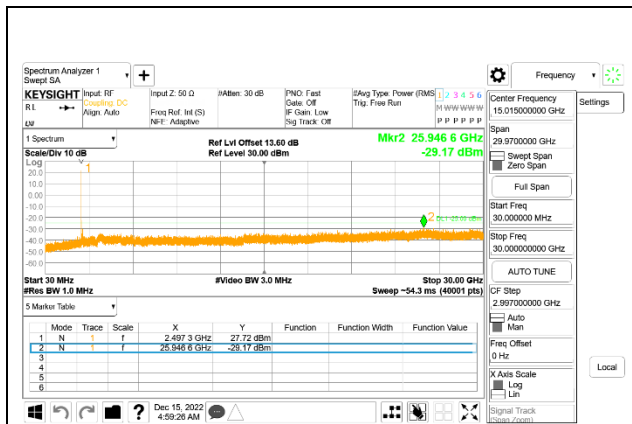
Spectrum Analyzer 1
Swept SA
+
Frequency
KEYSIGHT Input: RF Coupling: DC Align: Auto
Input Z: 50 Ω
Freq Ref: Int (S)
NFE: Adaptive
#Atten: 30 dB
PNO: Fast
Gate: Off
IF Gain: Low
Sig Track: Off
#Avg Type: Power (RMS)
Trig: Free Run
1 2 3 4 5 6
M WWWWW
P P P P P P
RL
LXI
1 Spectrum
Scale/Div 10 dB
Log
Ref Lvl Offset 13.60 dB
Ref Level 30.00 dBm
Mkr2 25.946 6 GHz
-29.17 dBm
20.0
10.0
0.00
-10.0
-20.0
-30.0
-40.0
-50.0
-60.0
-70.0
1
2
Start 30 MHz
#Res BW 1.0 MHz
#Video BW 3.0 MHz
Stop 30.00 GHz
Sweep ~54.3 ms (40001 pts)
5 Marker Table

| | Mode | Trace | Scale | X | Y | Function | Function Width | Function Value |
|---|---|---|---|---|---|---|---|---|
| 1 | N | 1 | f | 2.497 3 GHz | 27.72 dBm | | | |
| 2 | N | 1 | f | 25.946 6 GHz | -29.17 dBm | | | |
| 3 | | | | | | | | |
| 4 | | | | | | | | |
| 5 | | | | | | | | |
| 6 | | | | | | | | |

Center Frequency
15.015000000 GHz
Settings
Span
29.9700000 GHz
Swept Span
Zero Span
Full Span
Start Freq
30.000000 MHz
Stop Freq
30.000000000 GHz
AUTO TUNE
CF Step
2.997000000 GHz
Auto
Man
Freq Offset
0 Hz
Local
X Axis Scale
Log
Lin
Signal Track
(Span Zoom)
Dec 15, 2022
4:59:26 AM
?